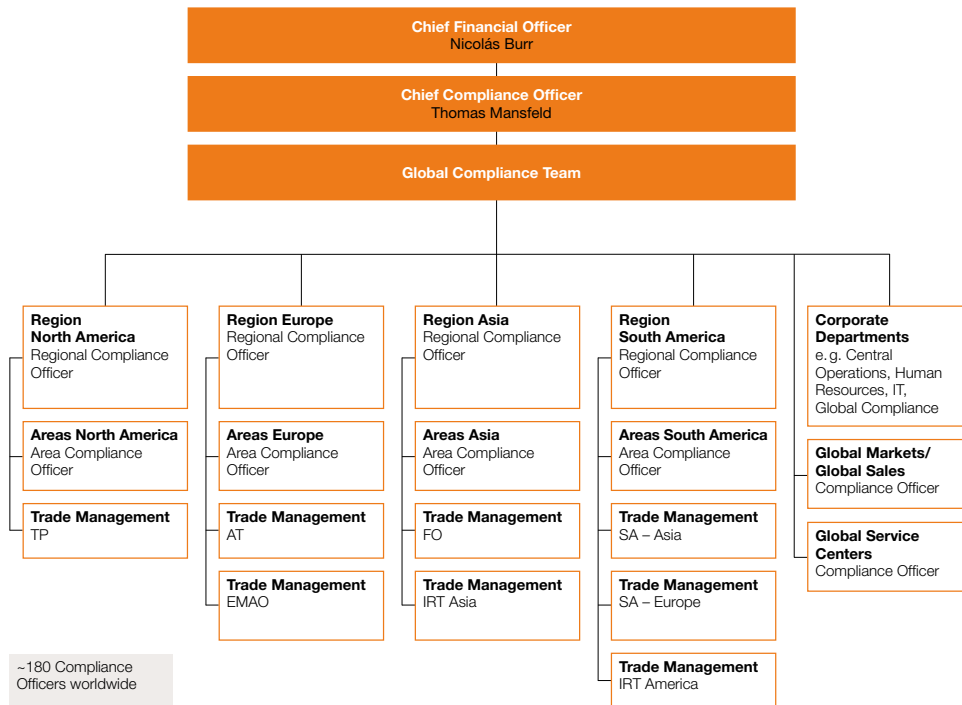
**Chief Financial Officer**
Nicolás Burr

**Chief Compliance Officer**
Thomas Mansfeld

**Global Compliance Team**

**Region North America**
Regional Compliance Officer

**Areas North America**
Area Compliance Officer

**Trade Management**
TP

**Region Europe**
Regional Compliance Officer

**Areas Europe**
Area Compliance Officer

**Trade Management**
AT

**Trade Management**
EMAO

**Region Asia**
Regional Compliance Officer

**Areas Asia**
Area Compliance Officer

**Trade Management**
FO

**Trade Management**
IRT Asia

**Region South America**
Regional Compliance Officer

**Areas South America**
Area Compliance Officer

**Trade Management**
SA – Asia

**Trade Management**
SA – Europe

**Trade Management**
IRT America

**Corporate Departments**
e. g. Central Operations, Human Resources, IT, Global Compliance

**Global Markets/ Global Sales**
Compliance Officer

**Global Service Centers**
Compliance Officer

~180 Compliance Officers worldwide